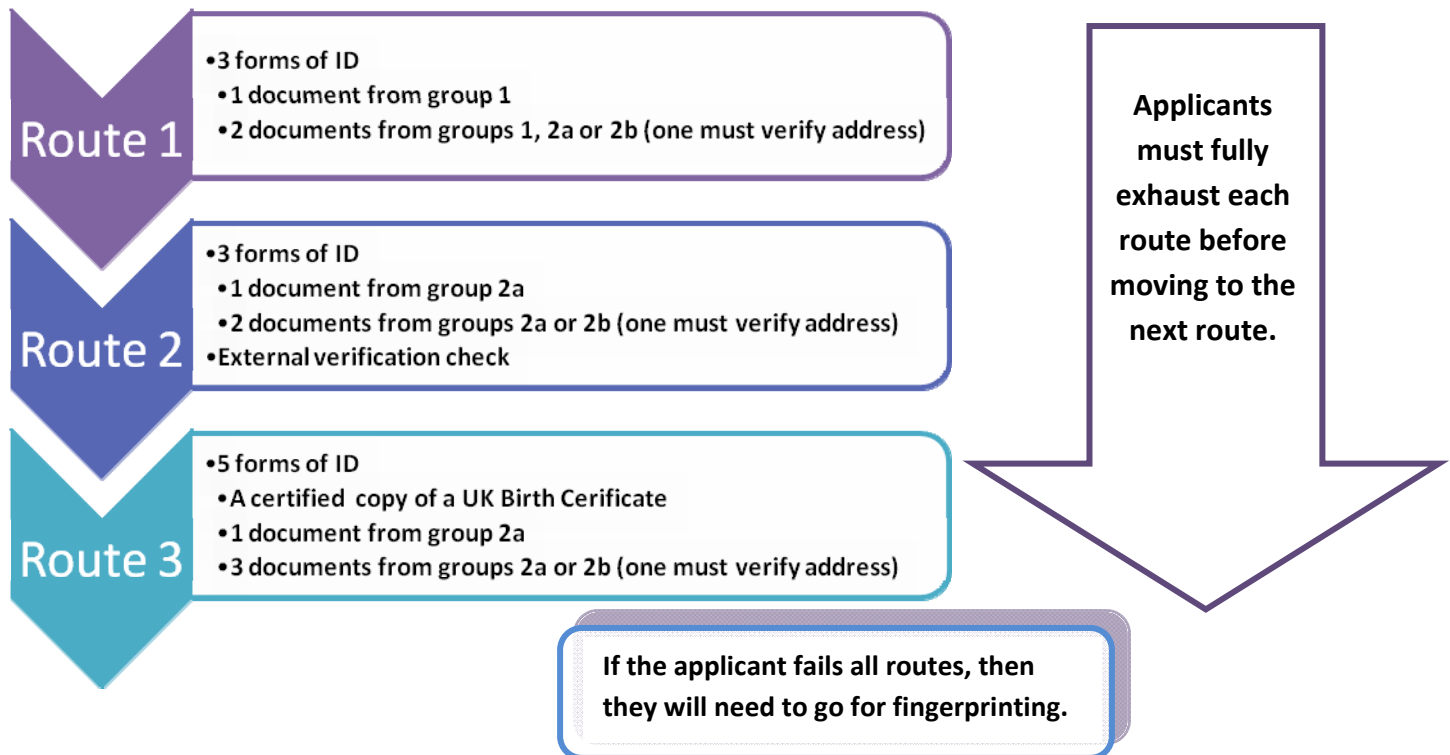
Route 1

•3 forms of ID
•1 document from group 1
•2 documents from groups 1, 2a or 2b (one must verify address)

Route 2

•3 forms of ID
•1 document from group 2a
•2 documents from groups 2a or 2b (one must verify address)
•External verification check

Route 3

•5 forms of ID
•A certified copy of a UK Birth Cerificate
•1 document from group 2a
•3 documents from groups 2a or 2b (one must verify address)

Applicants must fully exhaust each route before moving to the next route.

If the applicant fails all routes, then they will need to go for fingerprinting.